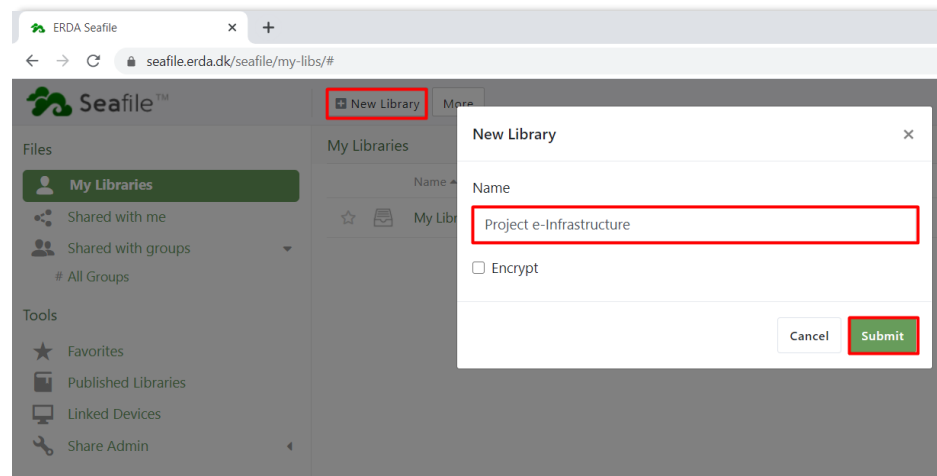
ERDA Seafile ×
+
seafile.erda.dk/seafile/my-libs/#

Seafile™

New Library More

Files

My Libraries

Shared with me

Shared with groups

# All Groups

Tools

Favorites

Published Libraries

Linked Devices

Share Admin

My Libraries

Name ▲

My Libr

New Library ×

Name

Project e-Infrastructure

Encrypt

Cancel Submit